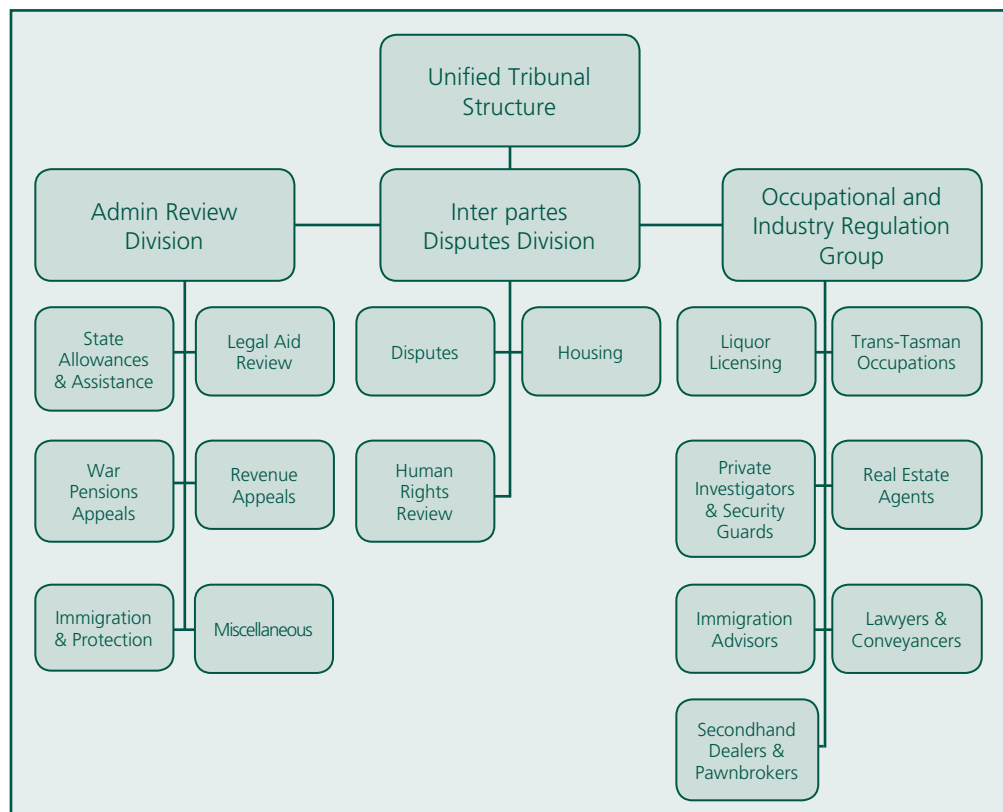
Unified Tribunal Structure

Admin Review Division

Inter partes Disputes Division

Occupational and Industry Regulation Group

State Allowances & Assistance

Legal Aid Review

War Pensions Appeals

Revenue Appeals

Immigration & Protection

Miscellaneous

Disputes

Housing

Human Rights Review

Liquor Licensing

Trans-Tasman Occupations

Private Investigators & Security Guards

Real Estate Agents

Immigration Advisors

Lawyers & Conveyancers

Secondhand Dealers & Pawnbrokers